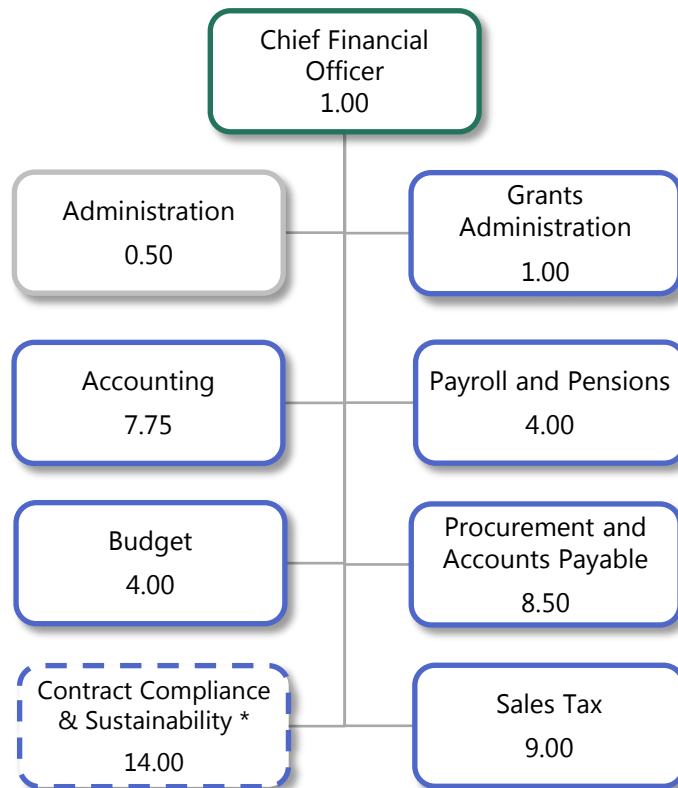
Chief Financial Officer
1.00

Administration
0.50

Grants Administration
1.00

Accounting
7.75

Payroll and Pensions
4.00

Budget
4.00

Procurement and Accounts Payable
8.50

Contract Compliance & Sustainability *
14.00

Sales Tax
9.00